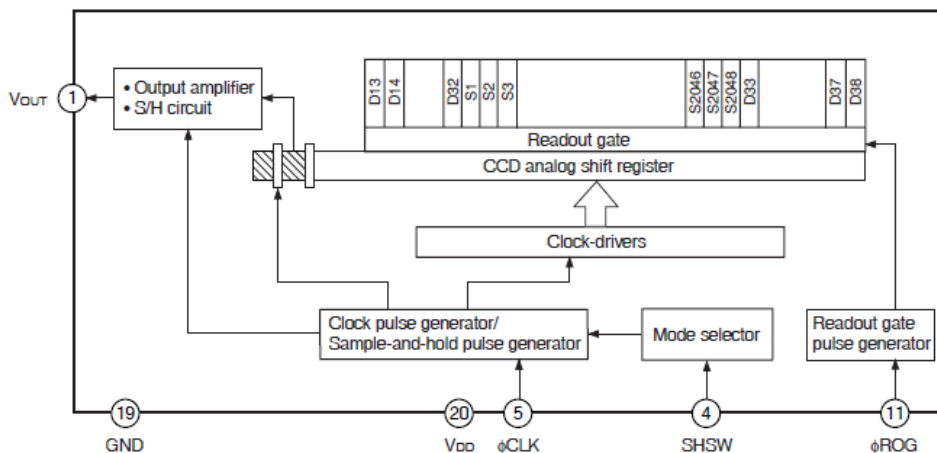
VOUT
1
• Output amplifier
• S/H circuit
D13 D14 D32 S1 S2 S3 S2046 S2047 S2048 D33 D37 D38
Readout gate
CCD analog shift register
Clock-drivers
Clock pulse generator/
Sample-and-hold pulse generator
Mode selector
Readout gate pulse generator
19
GND
20
VDD
5
$\phi$CLK
4
SHSW
11
$\phi$ROG